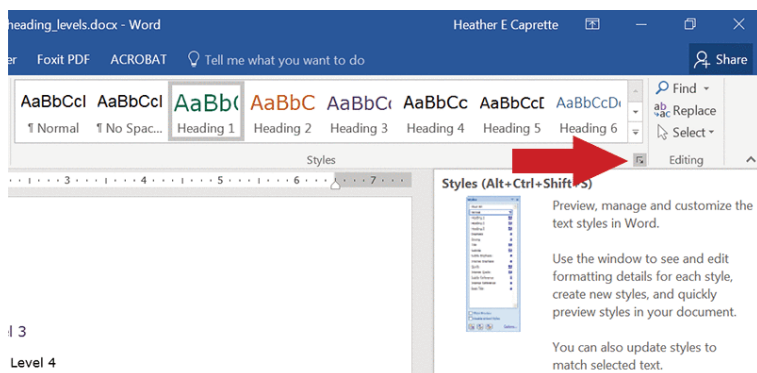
heading_levels.docx - Word

Heather E Caprette

er Foxit PDF ACROBAT Tell me what you want to do

Share

AaBbCcI ¶ Normal
AaBbCcI ¶ No Spac...
AaBb( Heading 1
AaBbC Heading 2
AaBbC( Heading 3
AaBbCc Heading 4
AaBbCcI Heading 5
AaBbCcD( Heading 6

Find
Replace
Select

Styles

Editing

3 · · · 4 · · · 5 · · · 6 · · · 7

Styles (Alt+Ctrl+Shift+S)

Preview, manage and customize the text styles in Word.

Use the window to see and edit formatting details for each style, create new styles, and quickly preview styles in your document.

You can also update styles to match selected text.

l 3

Level 4